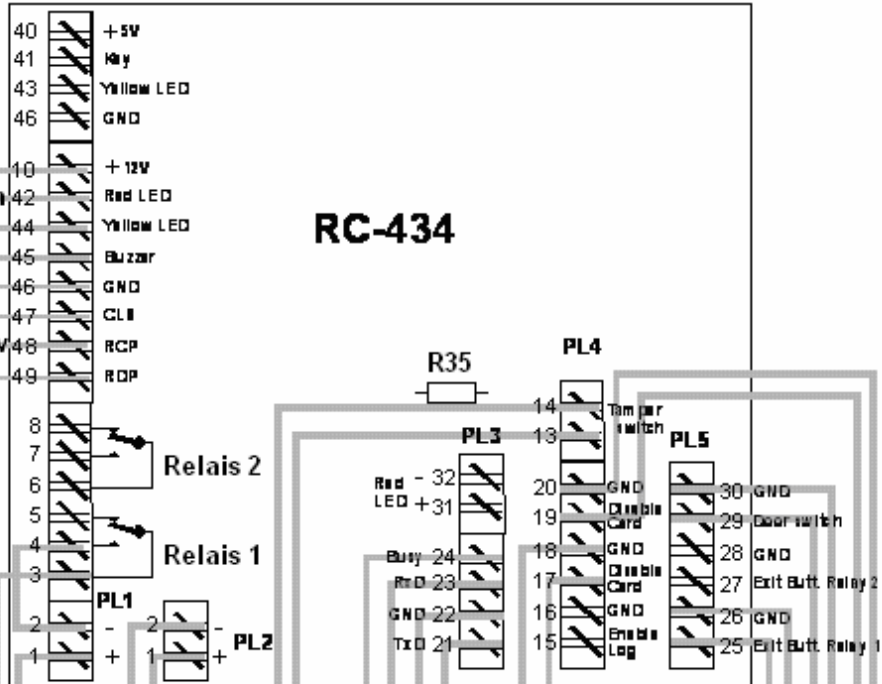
40 +5V
41 Key
43 Yellow LED
46 GND
10 +12V
42 Red LED
44 Yellow LED
45 Buzzer
46 GND
47 CLS
48 RCP
49 RDP

RC-434

R35

PL4
14 Tamper switch
13
20 GND
19 Disable Card
18 GND
17 Disable Card
16 GND
15 Enable Log

PL3
Red LED - 32
+31
Busy 24
RxD 23
GND 22
TxD 21

PL5
30 GND
29 Door switch
28 GND
27 Exit Butt. Relay 2
26 GND
25 Exit Butt. Relay 1

8
7
6
Relais 2
5
4
3
Relais 1

PL1
2 -
1 +

PL2
2 -
1 +